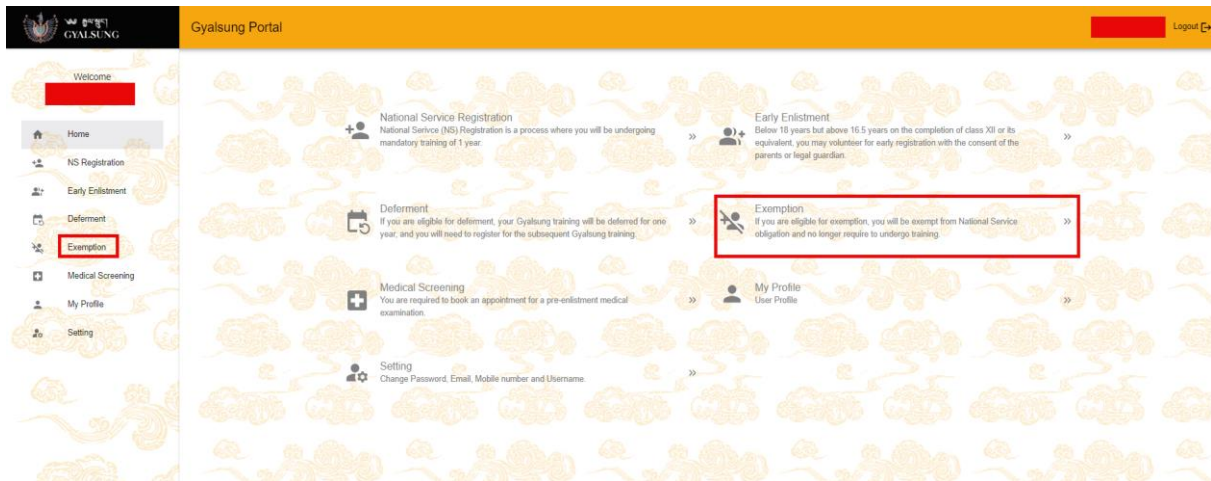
GYALSUNG

Gyalsung Portal

Logout

Welcome

Home
NS Registration
Early Enlistment
Deferment
Exemption
Medical Screening
My Profile
Setting

National Service Registration
National Serivce (NS) Registration is a process where you will be undergoing mandatory training of 1 year.
»

Early Enlistment
Below 18 years but above 16.5 years on the completion of class XII or its equivalent, you may volunteer for early registration with the consent of the parents or legal guardian.
»

Deferment
If you are eligible for deferment, your Gyalsung training will be deferred for one year, and you will need to register for the subsequent Gyalsung training.
»

Exemption
If you are eligible for exemption, you will be exempt from National Service obligation and no longer require to undergo training.
»

Medical Screening
You are required to book an appointment for a pre-enlistment medical examination.
»

My Profile
User Profile
»

Setting
Change Password, Email, Mobile number and Username
»